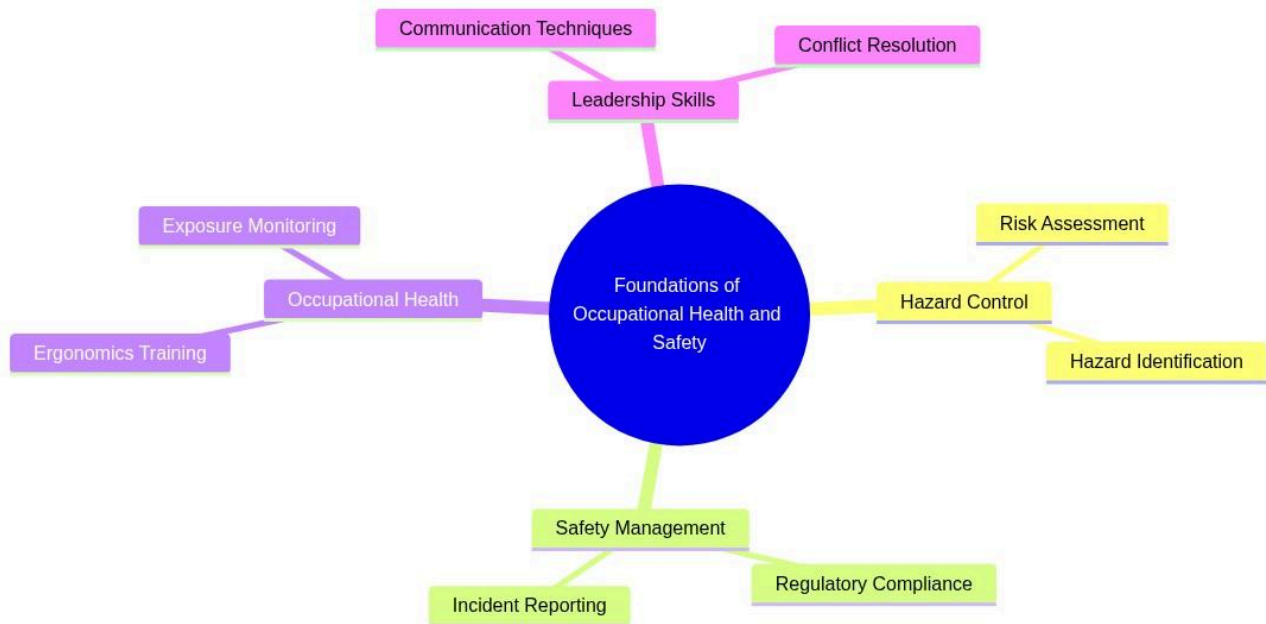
Foundations of Occupational Health and Safety

Leadership Skills

Communication Techniques

Conflict Resolution

Hazard Control

Risk Assessment

Hazard Identification

Safety Management

Regulatory Compliance

Incident Reporting

Occupational Health

Exposure Monitoring

Ergonomics Training